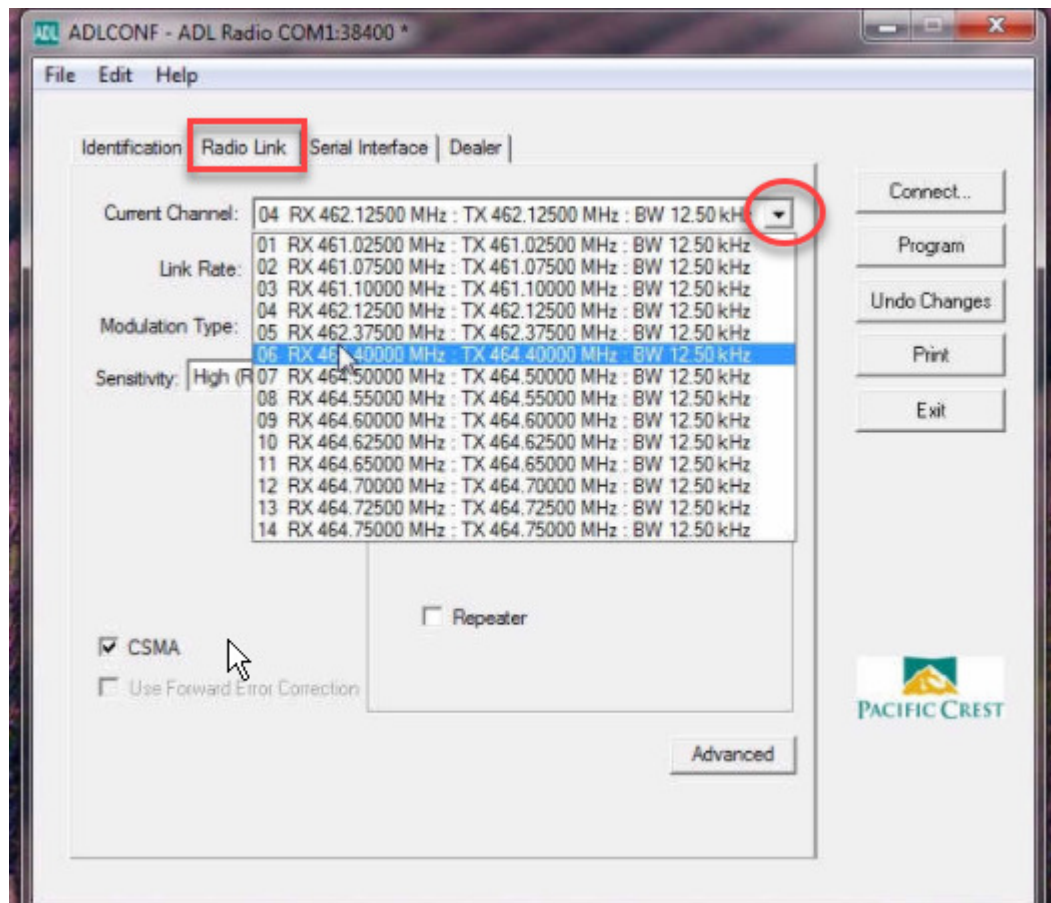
ADL ADLCONF - ADL Radio COM1:38400 *

File Edit Help

Identification | Radio Link | Serial Interface | Dealer

Current Channel: 04 RX 462.12500 MHz : TX 462.12500 MHz : BW 12.50 kH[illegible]

01 RX 461.02500 MHz : TX 461.02500 MHz : BW 12.50 kHz
02 RX 461.07500 MHz : TX 461.07500 MHz : BW 12.50 kHz
03 RX 461.10000 MHz : TX 461.10000 MHz : BW 12.50 kHz
04 RX 462.12500 MHz : TX 462.12500 MHz : BW 12.50 kHz
05 RX 462.37500 MHz : TX 462.37500 MHz : BW 12.50 kHz
06 RX 46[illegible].40000 MHz : TX 464.40000 MHz : BW 12.50 kHz
07 RX 464.50000 MHz : TX 464.50000 MHz : BW 12.50 kHz
08 RX 464.55000 MHz : TX 464.55000 MHz : BW 12.50 kHz
09 RX 464.60000 MHz : TX 464.60000 MHz : BW 12.50 kHz
10 RX 464.62500 MHz : TX 464.62500 MHz : BW 12.50 kHz
11 RX 464.65000 MHz : TX 464.65000 MHz : BW 12.50 kHz
12 RX 464.70000 MHz : TX 464.70000 MHz : BW 12.50 kHz
13 RX 464.72500 MHz : TX 464.72500 MHz : BW 12.50 kHz
14 RX 464.75000 MHz : TX 464.75000 MHz : BW 12.50 kHz

Link Rate:

Modulation Type:

Sensitivity: High (R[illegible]

Repeater

CSMA

Use Forward Error Correction

Advanced

Connect...

Program

Undo Changes

Print

Exit

PACIFIC CREST